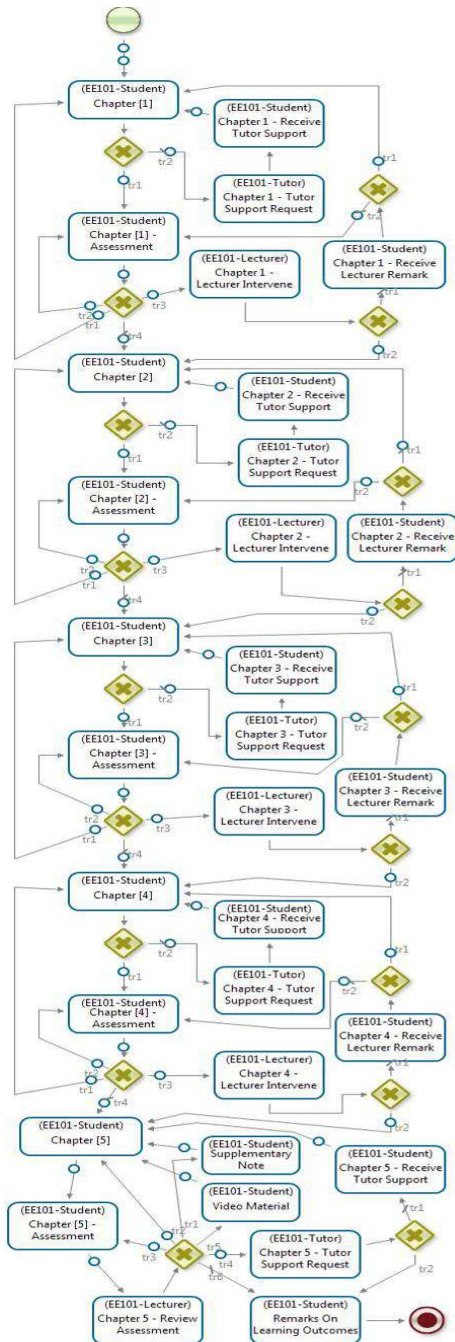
(EE101-Student) Chapter [1]

(EE101-Student) Chapter 1 - Receive Tutor Support

tr2

tr1

(EE101-Tutor) Chapter 1 - Tutor Support Request

tr1

tr2

(EE101-Student) Chapter [1] - Assessment

(EE101-Student) Chapter 1 - Receive Lecturer Remark

(EE101-Lecturer) Chapter 1 - Lecturer Intervene

tr3

tr1

tr2

tr1

tr4

tr2

(EE101-Student) Chapter [2]

(EE101-Student) Chapter 2 - Receive Tutor Support

tr2

tr1

(EE101-Tutor) Chapter 2 - Tutor Support Request

tr1

tr2

(EE101-Student) Chapter [2] - Assessment

(EE101-Lecturer) Chapter 2 - Lecturer Intervene

(EE101-Student) Chapter 2 - Receive Lecturer Remark

tr2

tr3

tr1

tr1

tr4

tr2

(EE101-Student) Chapter [3]

(EE101-Student) Chapter 3 - Receive Tutor Support

tr2

tr1

tr1

(EE101-Tutor) Chapter 3 - Tutor Support Request

(EE101-Student) Chapter [3] - Assessment

(EE101-Student) Chapter 3 - Receive Lecturer Remark

tr2

(EE101-Lecturer) Chapter 3 - Lecturer Intervene

tr3

tr1

tr1

tr4

tr2

(EE101-Student) Chapter [4]

(EE101-Student) Chapter 4 - Receive Tutor Support

tr2

tr1

tr1

(EE101-Tutor) Chapter 4 - Tutor Support Request

tr2

(EE101-Student) Chapter [4] - Assessment

(EE101-Student) Chapter 4 - Receive Lecturer Remark

tr2

(EE101-Lecturer) Chapter 4 - Lecturer Intervene

tr3

tr1

tr1

tr4

tr2

(EE101-Student) Chapter [5]

(EE101-Student) Supplementary Note

(EE101-Student) Chapter 5 - Receive Tutor Support

(EE101-Student) Video Material

tr1

(EE101-Student) Chapter [5] - Assessment

tr1

tr2

tr5

tr3

tr4

(EE101-Tutor) Chapter 5 - Tutor Support Request

tr6

tr2

(EE101-Lecturer) Chapter 5 - Review Assessment

(EE101-Student) Remarks On Learning Outcomes